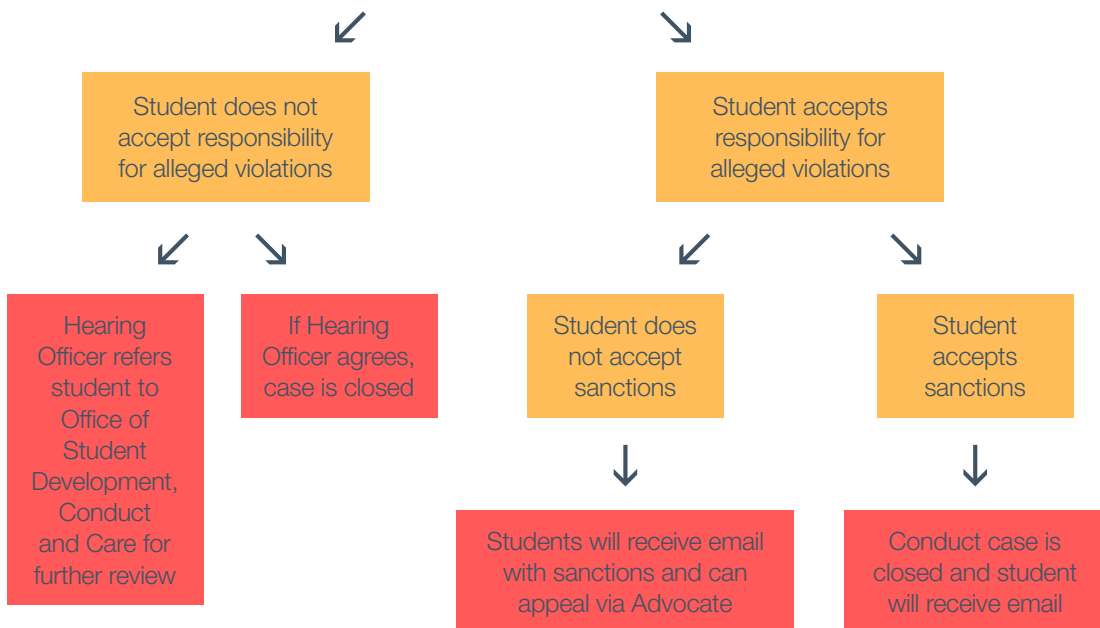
Student does not accept responsibility for alleged violations

Student accepts responsibility for alleged violations

Hearing Officer refers student to Office of Student Development, Conduct and Care for further review

If Hearing Officer agrees, case is closed

Student does not accept sanctions

Student accepts sanctions

Students will receive email with sanctions and can appeal via Advocate

Conduct case is closed and student will receive email